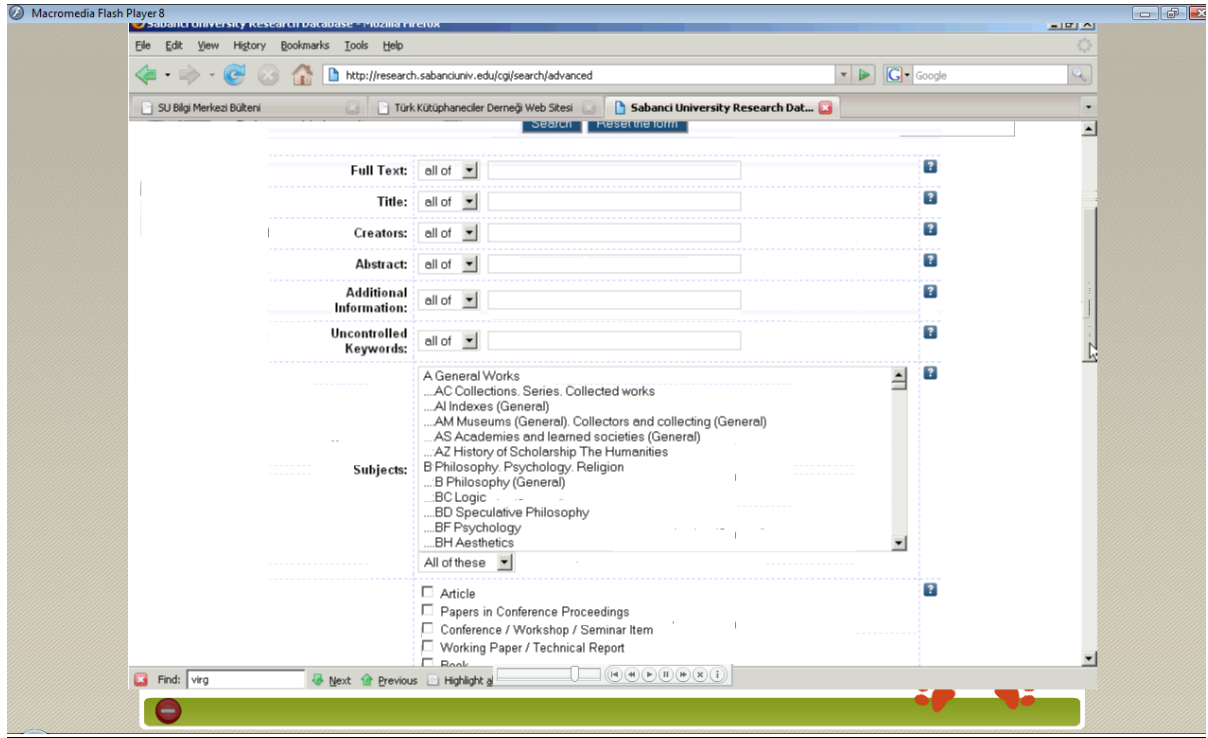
Macromedia Flash Player 8

Sabanci University Research Database - Mozilla Firefox

File Edit View History Bookmarks Tools Help

http://research.sabanciuniv.edu/cgi/search/advanced

Google

SU Bilgi Merkezi Bülteni | Türk Kütüphaneciler Derneği Web Sitesi | Sabanci University Research Dat...

Search Reset the form

Full Text: all of
Title: all of
Creators: all of
Abstract: all of
Additional Information: all of
Uncontrolled Keywords: all of

Subjects:
A General Works
....AC Collections. Series. Collected works
....AI Indexes (General)
....AM Museums (General). Collectors and collecting (General)
....AS Academies and learned societies (General)
....AZ History of Scholarship The Humanities
B Philosophy. Psychology. Religion
....B Philosophy (General)
....BC Logic
....BD Speculative Philosophy
....BF Psychology
....BH Aesthetics
All of these

Article
Papers in Conference Proceedings
Conference / Workshop / Seminar Item
Working Paper / Technical Report
Book

Find: virg Next Previous Highlight al